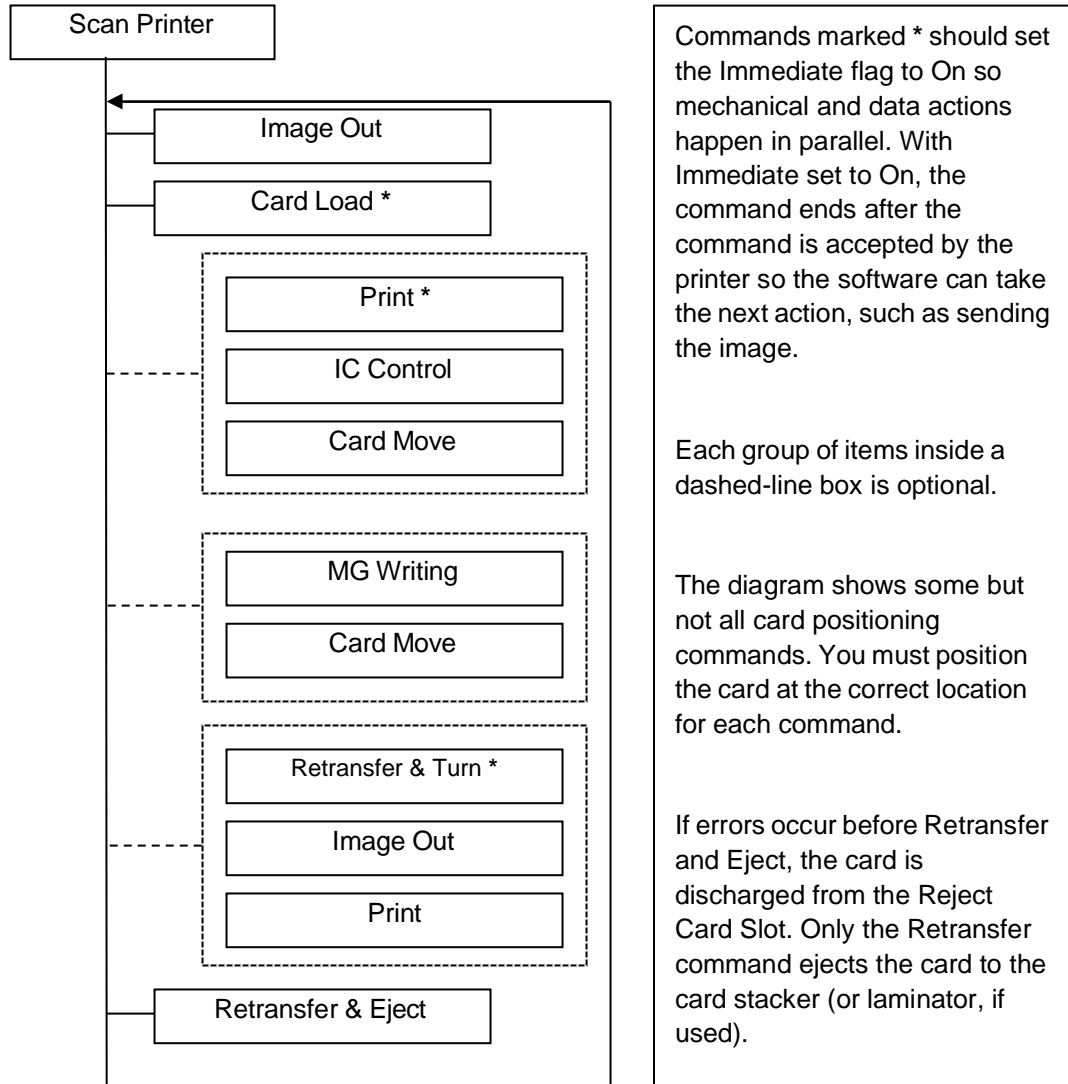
Scan Printer

Image Out

Card Load *

Print *

IC Control

Card Move

MG Writing

Card Move

Retransfer & Turn *

Image Out

Print

Retransfer & Eject

Commands marked * should set the Immediate flag to On so mechanical and data actions happen in parallel. With Immediate set to On, the command ends after the command is accepted by the printer so the software can take the next action, such as sending the image.

Each group of items inside a dashed-line box is optional.

The diagram shows some but not all card positioning commands. You must position the card at the correct location for each command.

If errors occur before Retransfer and Eject, the card is discharged from the Reject Card Slot. Only the Retransfer command ejects the card to the card stacker (or laminator, if used).